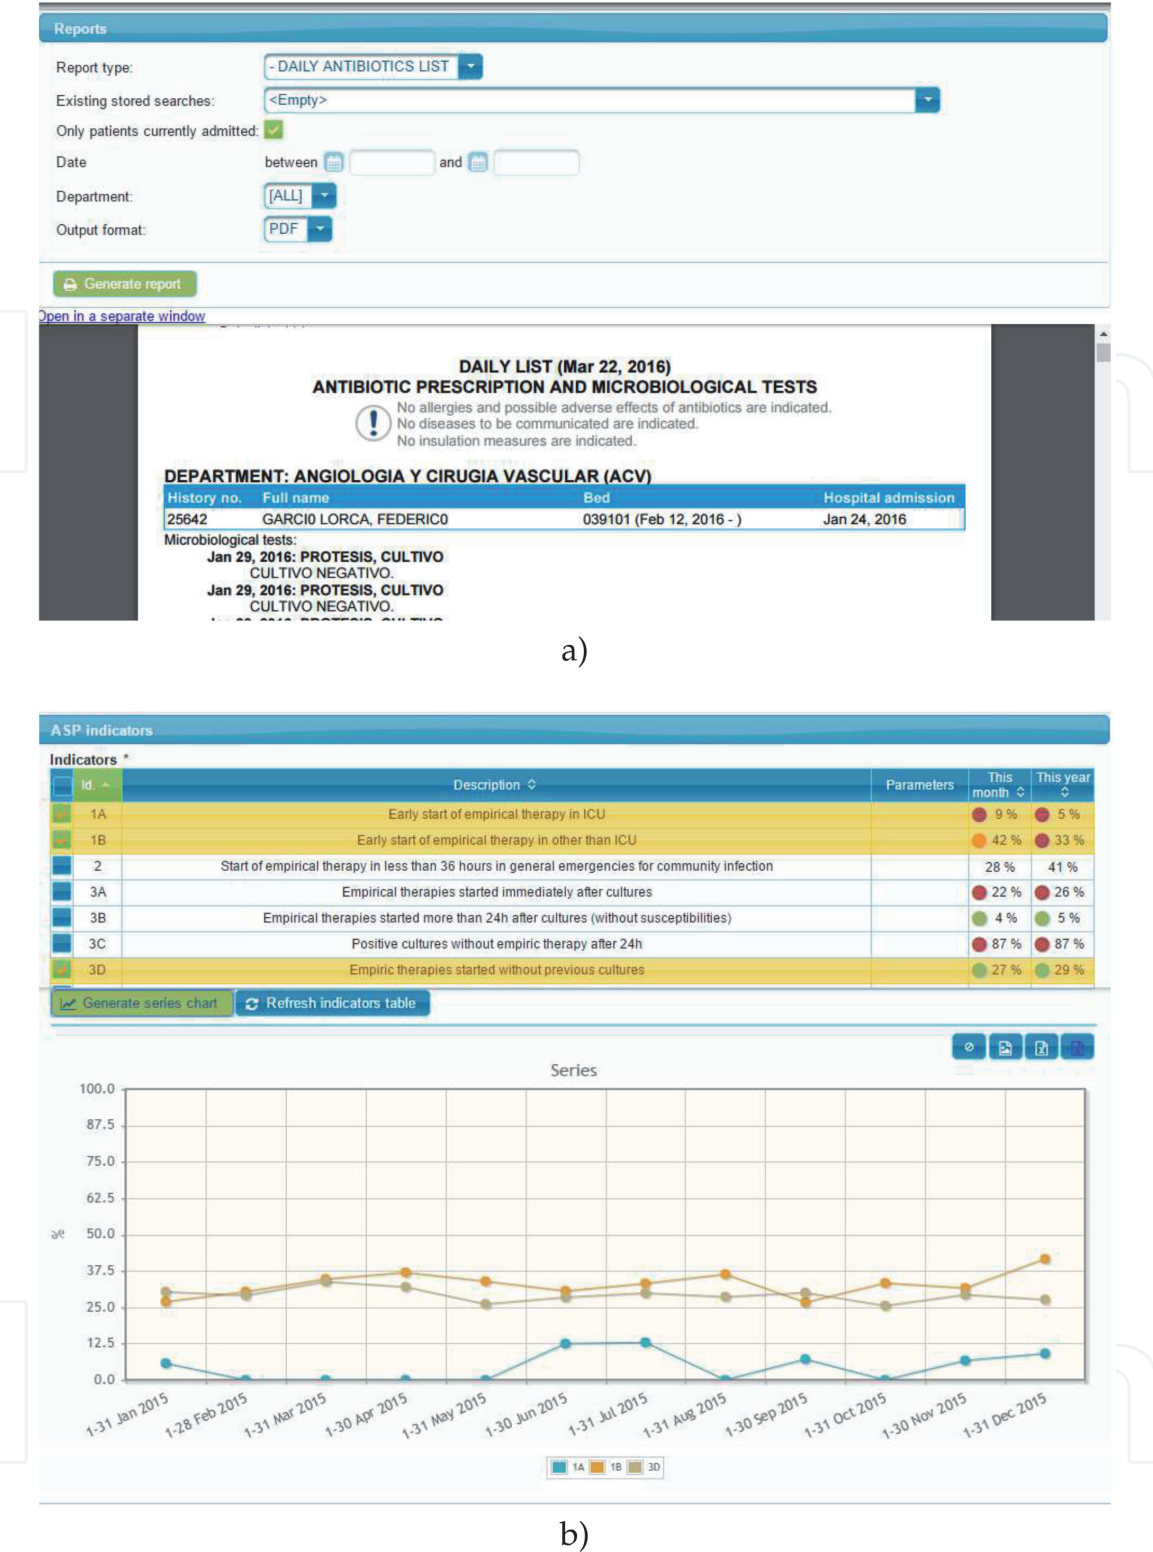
Reports

Report type: - DAILY ANTIBIOTICS LIST

Existing stored searches: <Empty>

Only patients currently admitted:

Date between and

Department: [ALL]

Output format: PDF

Generate report

Open in a separate window

DAILY LIST (Mar 22, 2016)
ANTIBIOTIC PRESCRIPTION AND MICROBIOLOGICAL TESTS

No allergies and possible adverse effects of antibiotics are indicated.
No diseases to be communicated are indicated.
No insulation measures are indicated.

DEPARTMENT: ANGIOLOGIA Y CIRUGIA VASCULAR (ACV)

| History no. | Full name | Bed | Hospital admission |
|---|---|---|---|
| 25642 | GARCI0 LORCA, FEDERIC0 | 039101 (Feb 12, 2016 - ) | Jan 24, 2016 |

Microbiological tests:
Jan 29, 2016: PROTESIS, CULTIVO
CULTIVO NEGATIVO.
Jan 29, 2016: PROTESIS, CULTIVO
CULTIVO NEGATIVO.
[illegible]

a)

ASP indicators

Indicators *

| Id. | Description | Parameters | This month | This year |
|---|---|---|---|---|
| 1A | Early start of empirical therapy in ICU | | 9 % | 5 % |
| 1B | Early start of empirical therapy in other than ICU | | 42 % | 33 % |
| 2 | Start of empirical therapy in less than 36 hours in general emergencies for community infection | | 28 % | 41 % |
| 3A | Empirical therapies started immediately after cultures | | 22 % | 26 % |
| 3B | Empirical therapies started more than 24h after cultures (without susceptibilities) | | 4 % | 5 % |
| 3C | Positive cultures without empiric therapy after 24h | | 87 % | 87 % |
| 3D | Empiric therapies started without previous cultures | | 27 % | 29 % |

Generate series chart
Refresh indicators table

Series

100.0
87.5
75.0
62.5
%
50.0
37.5
25.0
12.5
0.0

1-31 Jan 2015
1-28 Feb 2015
1-31 Mar 2015
1-30 Apr 2015
1-31 May 2015
1-30 Jun 2015
1-31 Jul 2015
1-31 Aug 2015
1-30 Sep 2015
1-31 Oct 2015
1-30 Nov 2015
1-31 Dec 2015

1A 1B 3D

b)